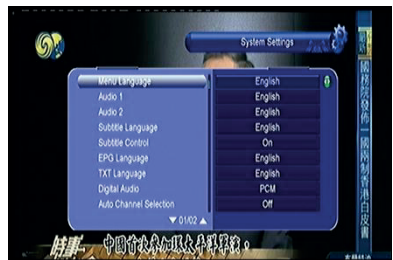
System Settings

| | |
|---|---|
| Menu Language | English |
| Audio 1 | English |
| Audio 2 | English |
| Subtitle Language | English |
| Subtitle Control | On |
| EPG Language | English |
| TXT Language | English |
| Digital Audio | PCM |
| Auto Channel Selection | Off |

▼ 01/02 ▲

時事

中國首次參加環太平洋軍演

國務院發佈一國兩制香港白皮書

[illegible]